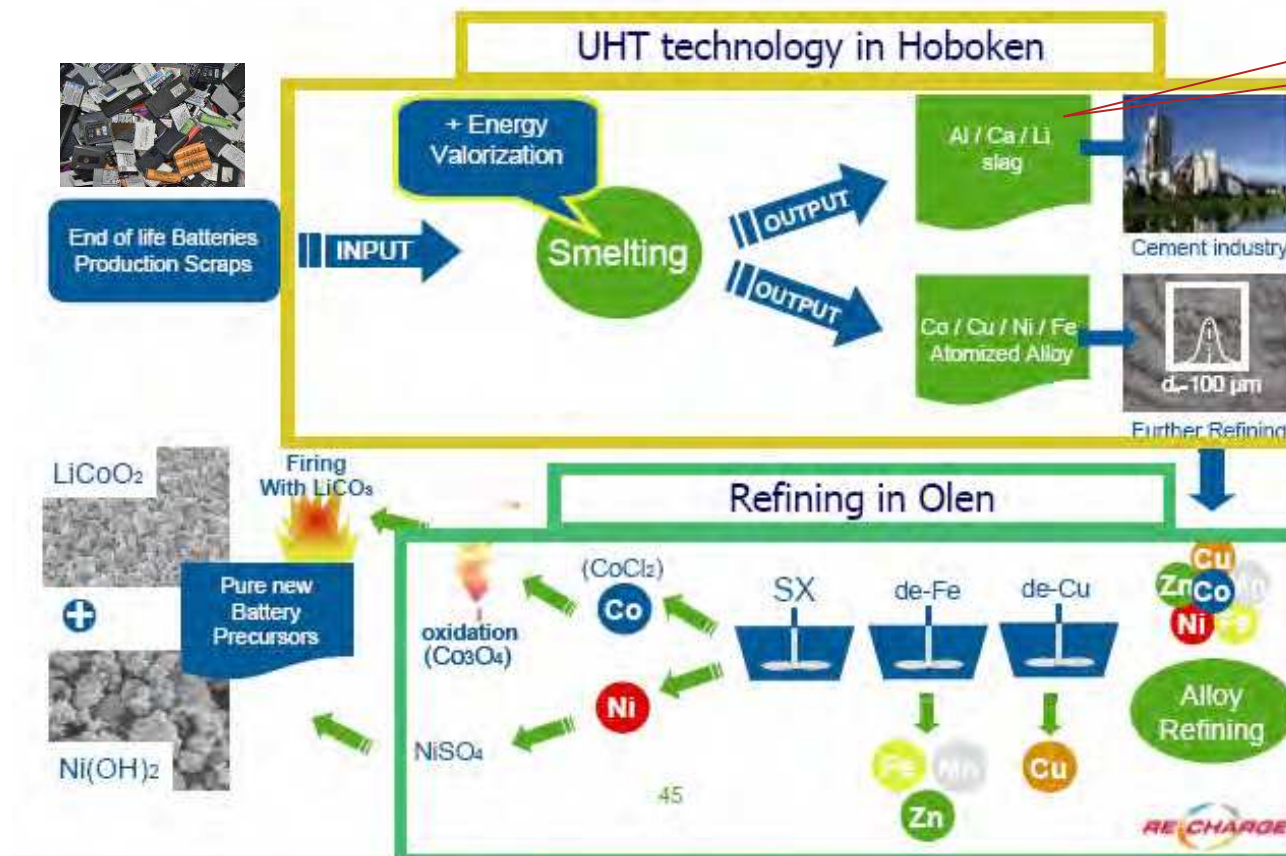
UHT technology in Hoboken

End of life Batteries Production Scraps

INPUT

+ Energy Valorization

Smelting

OUTPUT

OUTPUT

Al / Ca / Li slag

Cement industry

Co / Cu / Ni / Fe Atomized Alloy

$d_{s}$~100 µm

Further Refining

$LiCoO_2$

Firing With $LiCO_3$

Refining in Olen

Pure new Battery Precursors

$Ni(OH)_2$

oxidation ($Co_3O_4$)

($CoCl_2$)

Co

Ni

$NiSO_4$

SX

de-Fe

de-Cu

Fe

Mn

Zn

Cu

Cu

Zn

Co

Mn

Ni

Fe

Alloy Refining

45

RE CHARGE